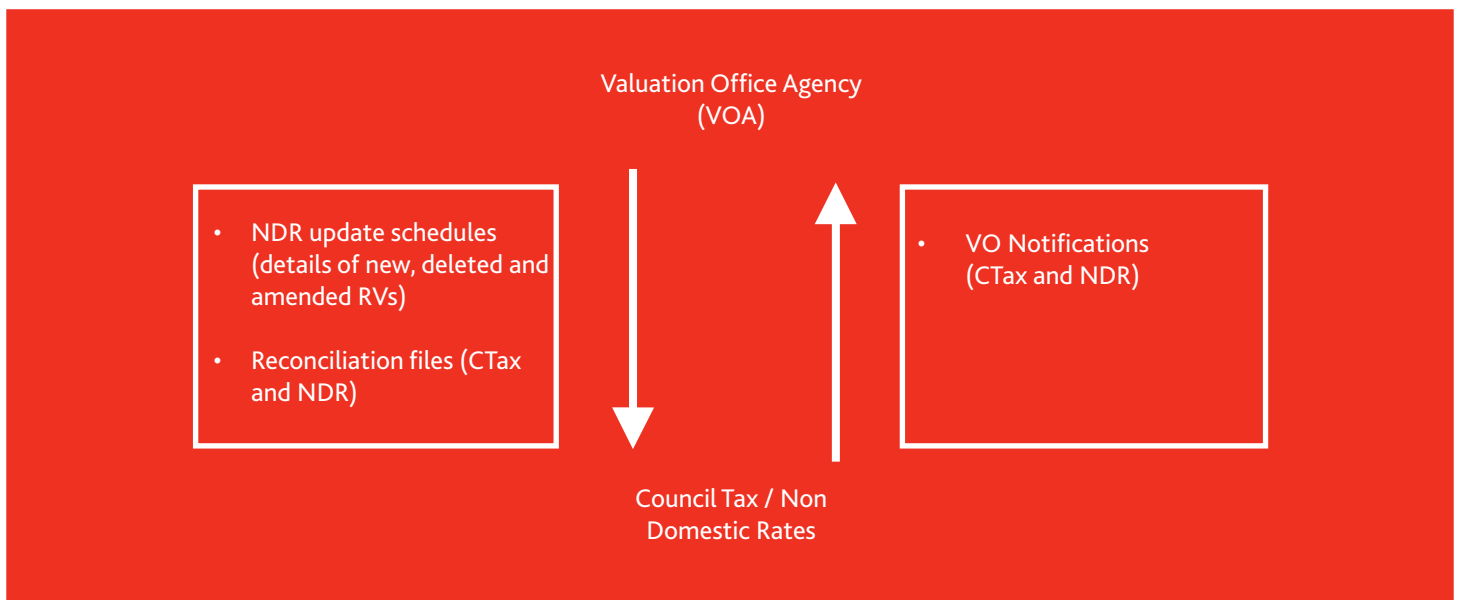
Valuation Office Agency
(VOA)

• NDR update schedules (details of new, deleted and amended RVs)

• Reconciliation files (CTax and NDR)

• VO Notifications (CTax and NDR)

Council Tax / Non Domestic Rates